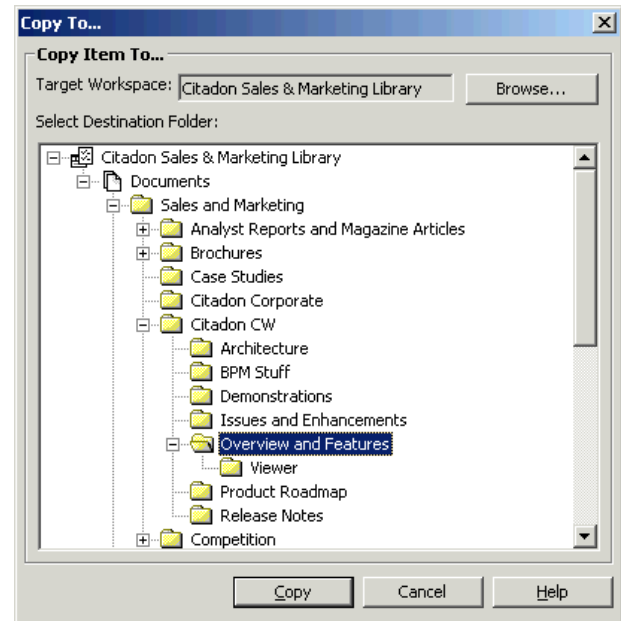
Copy To...

Copy Item To...

Target Workspace: Citadon Sales & Marketing Library

Browse...

Select Destination Folder:

Citadon Sales & Marketing Library
Documents
Sales and Marketing
Analyst Reports and Magazine Articles
Brochures
Case Studies
Citadon Corporate
Citadon CW
Architecture
BPM Stuff
Demonstrations
Issues and Enhancements
Overview and Features
Viewer
Product Roadmap
Release Notes
Competition

Copy

Cancel

Help